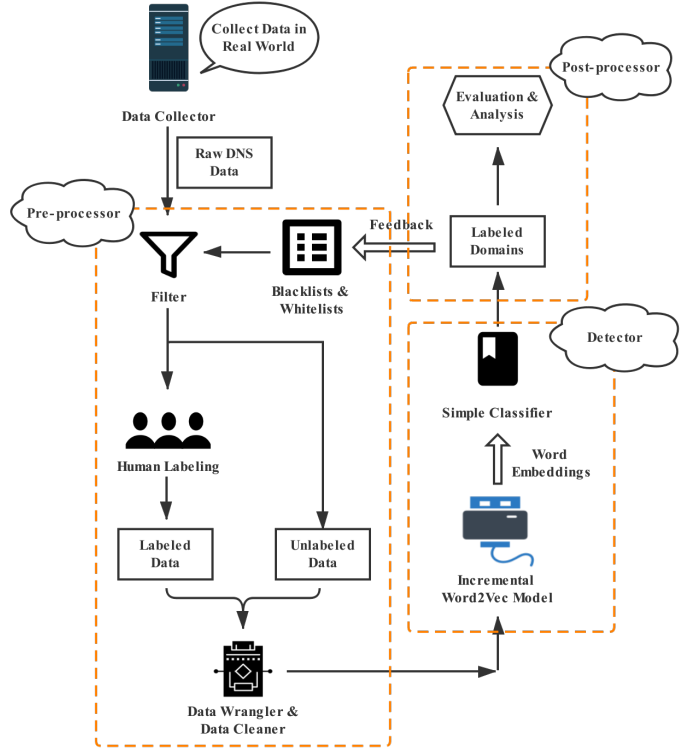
Collect Data in Real World

Data Collector

Raw DNS Data

Post-processor

Evaluation & Analysis

Pre-processor

Feedback

Labeled Domains

Filter

Blacklists & Whitelists

Detector

Simple Classifier

Word Embeddings

Human Labeling

Labeled Data

Unlabeled Data

Incremental Word2Vec Model

Data Wrangler & Data Cleaner